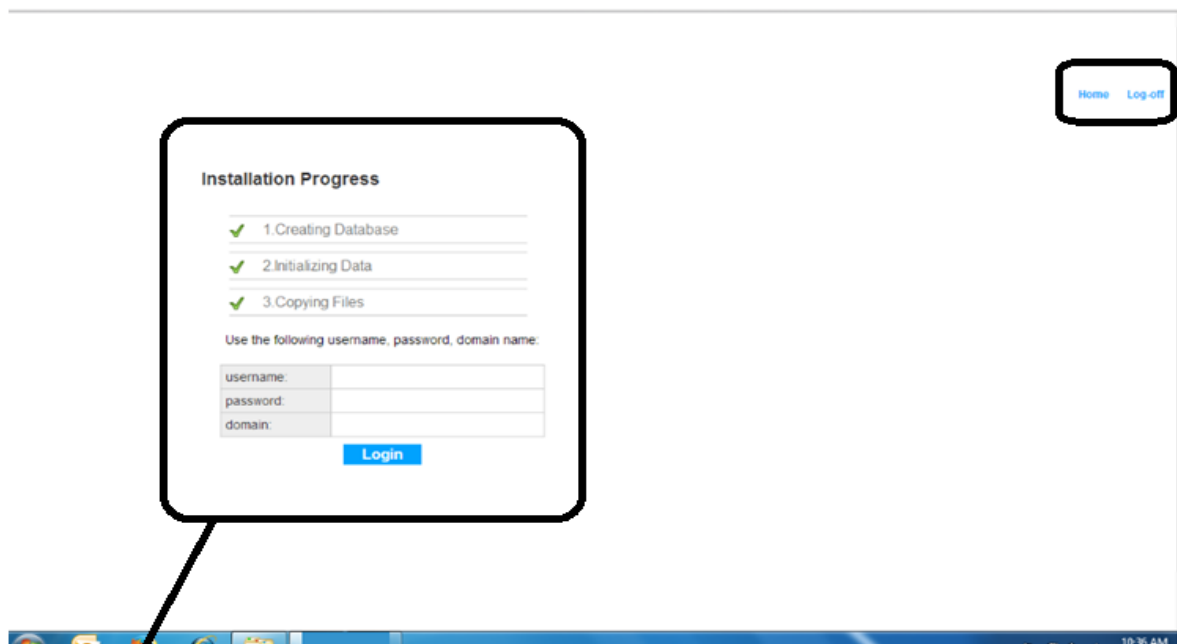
Home Log-off

Installation Progress

1.Creating Database

2.Initializing Data

3.Copying Files

Use the following username, password, domain name:

| username: | |
|---|---|
| password: | |
| domain: | |

Login

10:36 AM